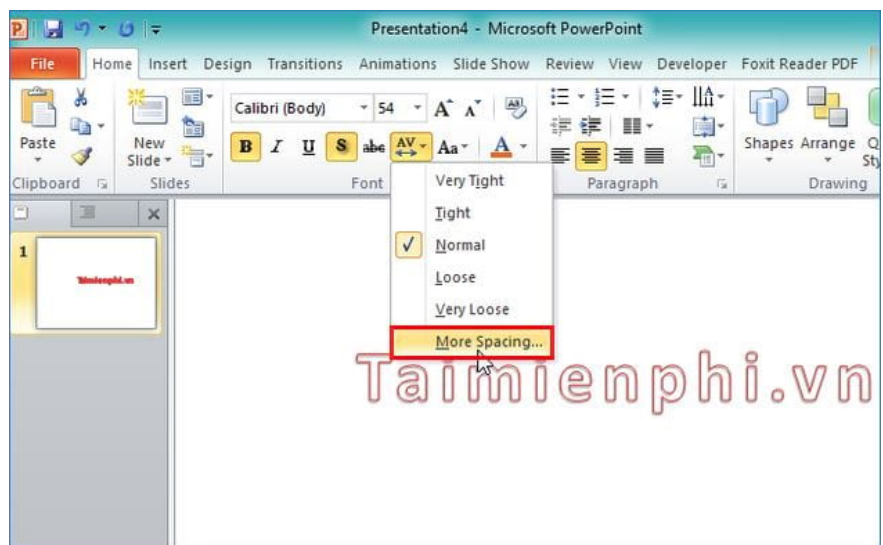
Presentation4 - Microsoft PowerPoint

File Home Insert Design Transitions Animations Slide Show Review View Developer Foxit Reader PDF

Paste
Clipboard
New Slide
Slides
Calibri (Body) 54
B I U S abc AV Aa A
Font
Paragraph
Shapes Arrange
Drawing

Very Tight
Tight
Normal
Loose
Very Loose
More Spacing...

1
Taimienphi.vn

Taimienphi.vn